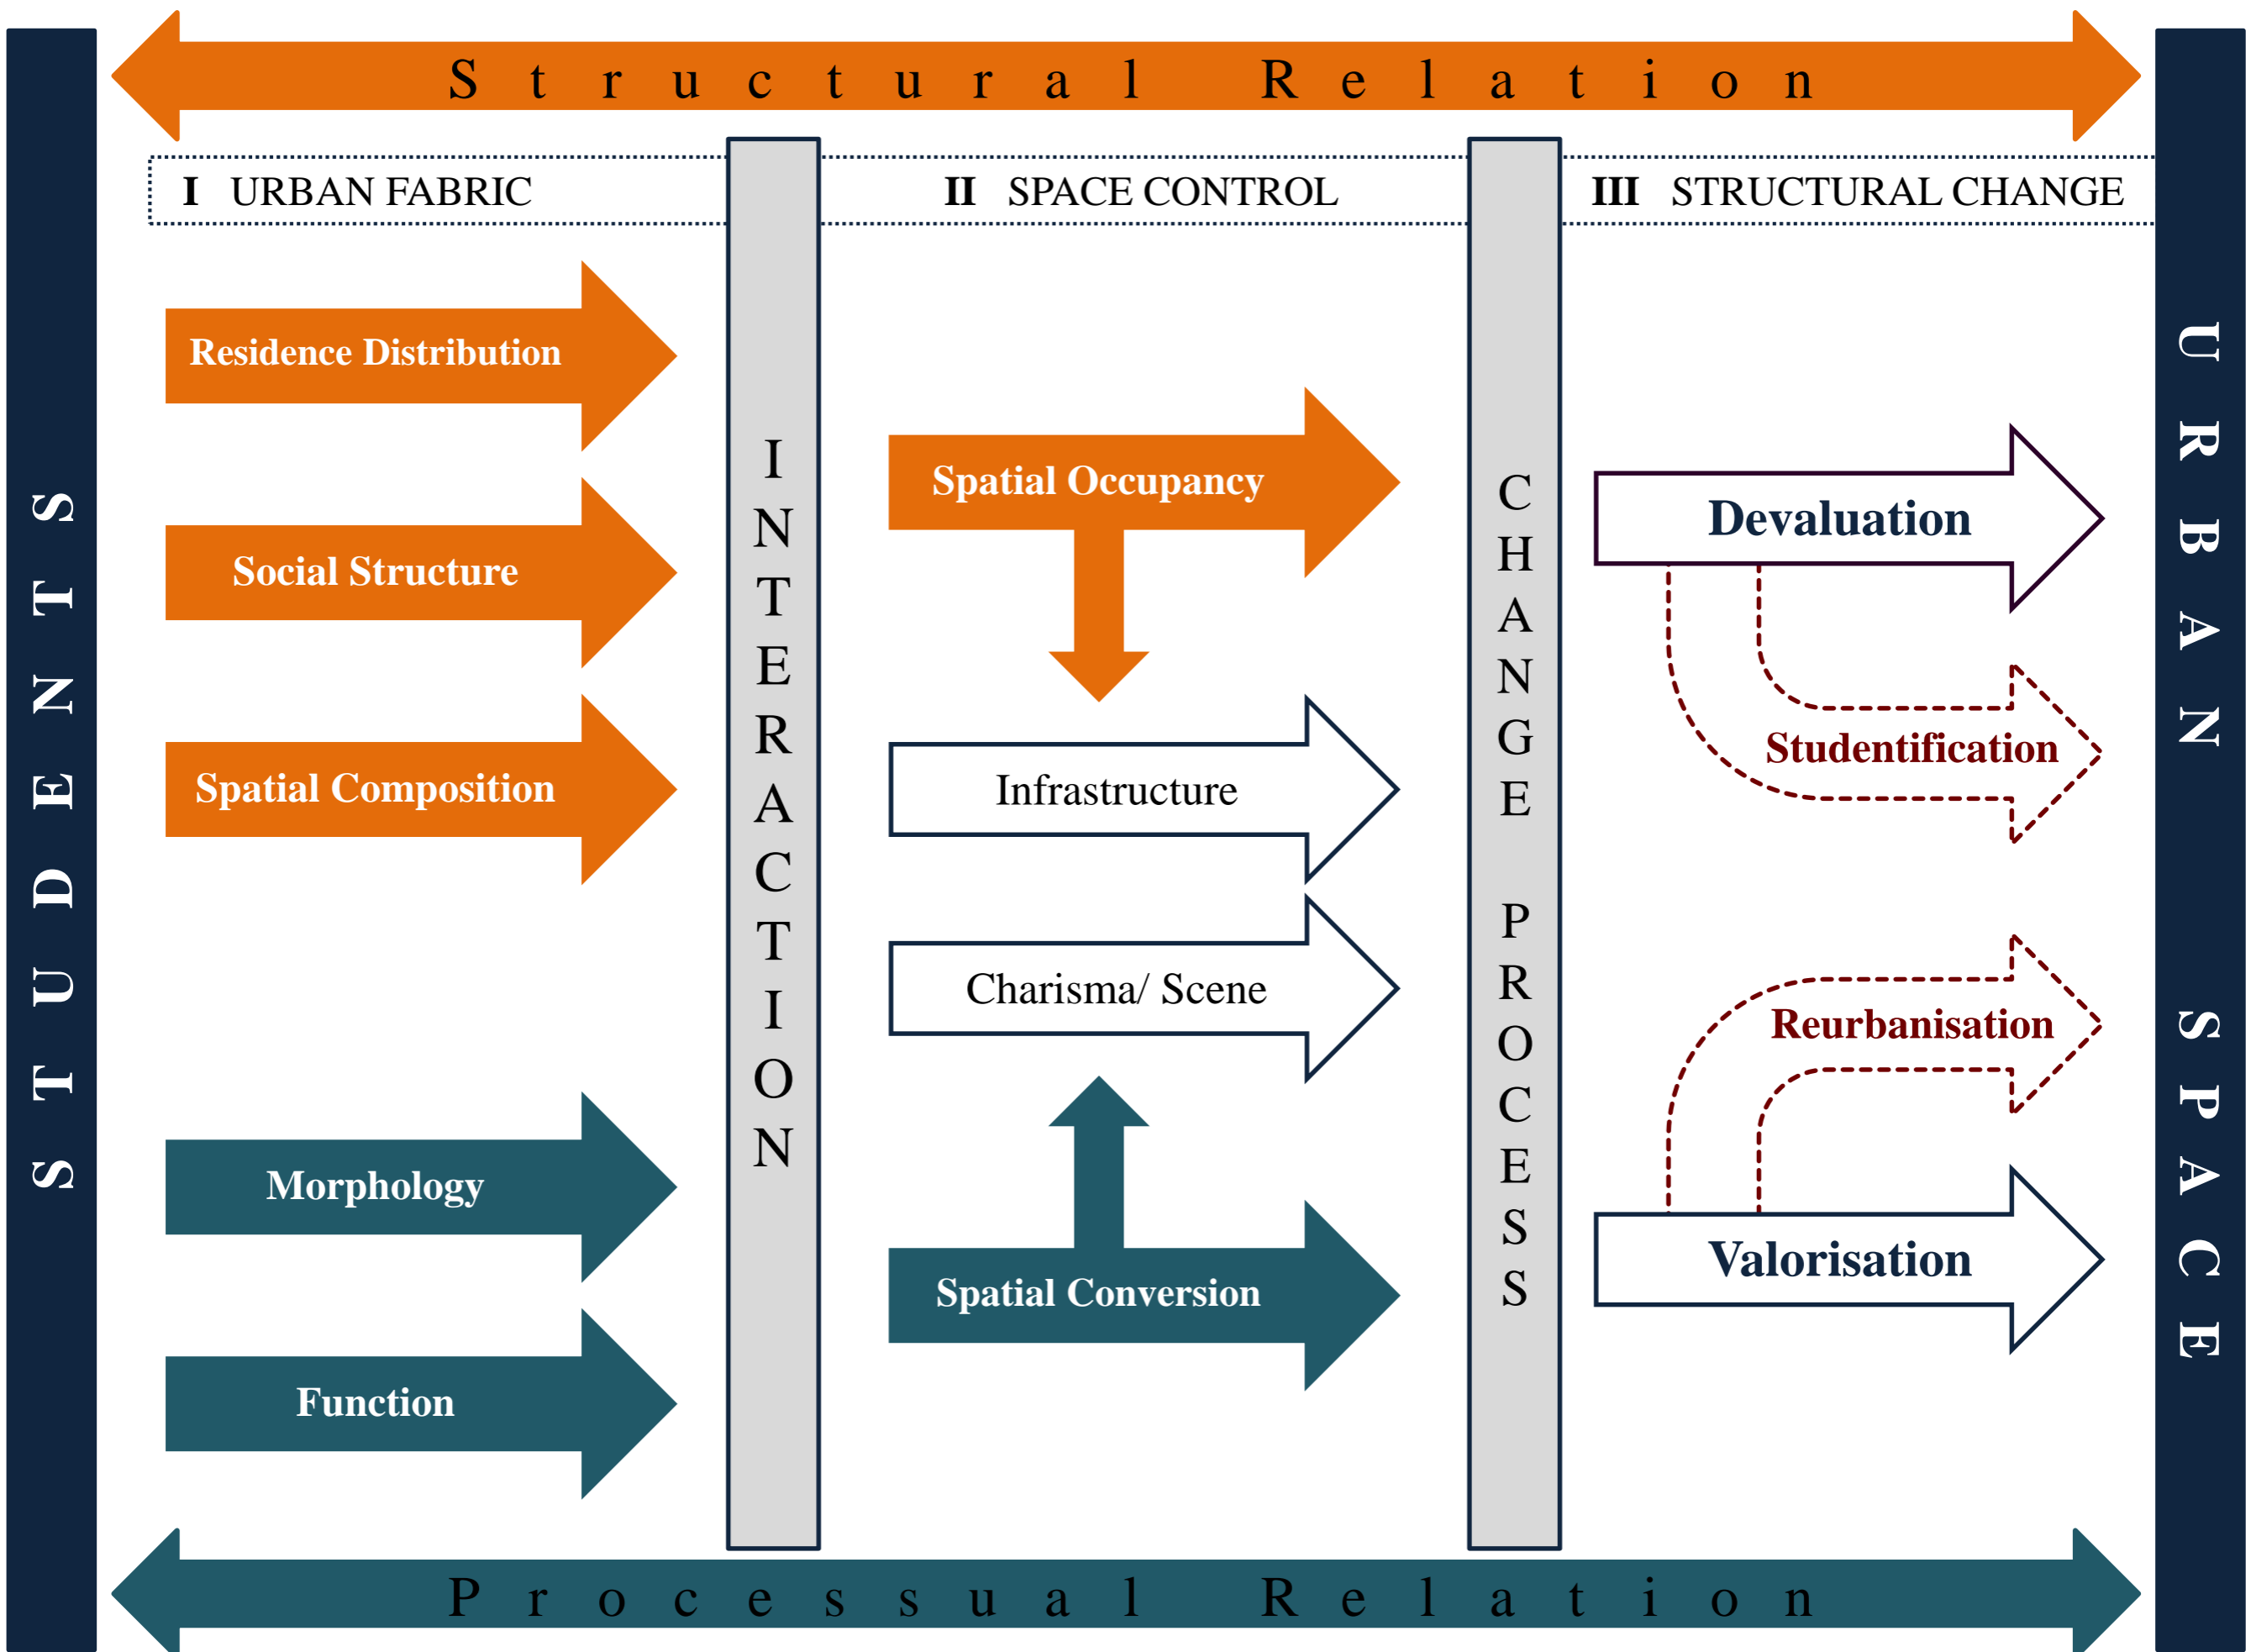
Structural Relation

STUDENTS

I URBAN FABRIC

II SPACE CONTROL

III STRUCTURAL CHANGE

URBAN SPACE

Residence Distribution

Social Structure

Spatial Composition

Morphology

Function

INTERACTION

Spatial Occupancy

Infrastructure

Charisma/ Scene

Spatial Conversion

CHANGE PROCESS

Devaluation

Studentification

Reurbanisation

Valorisation

Processual Relation